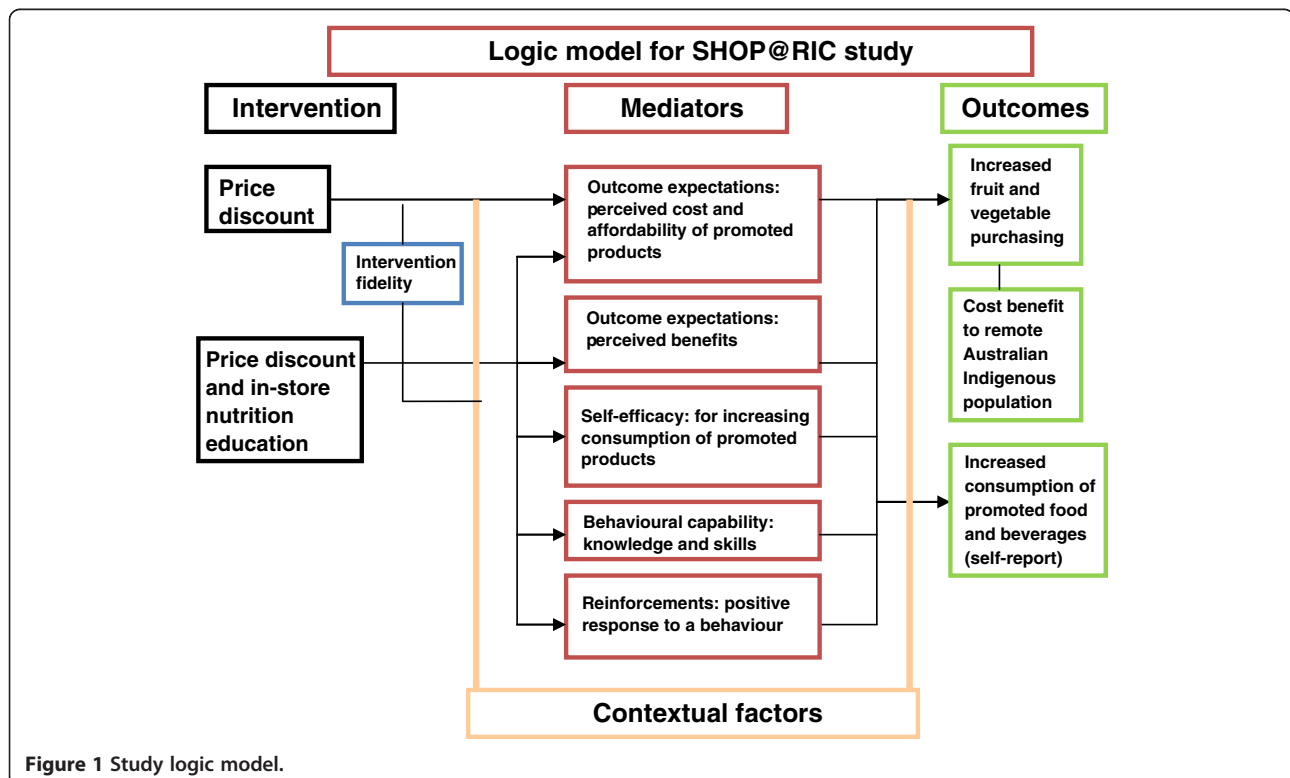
Logic model for SHOP@RIC study

Intervention

Mediators

Outcomes

Price discount

Intervention fidelity

Price discount and in-store nutrition education

Outcome expectations: perceived cost and affordability of promoted products

Outcome expectations: perceived benefits

Self-efficacy: for increasing consumption of promoted products

Behavioural capability: knowledge and skills

Reinforcements: positive response to a behaviour

Increased fruit and vegetable purchasing

Cost benefit to remote Australian Indigenous population

Increased consumption of promoted food and beverages (self-report)

Contextual factors

Figure 1 Study logic model.